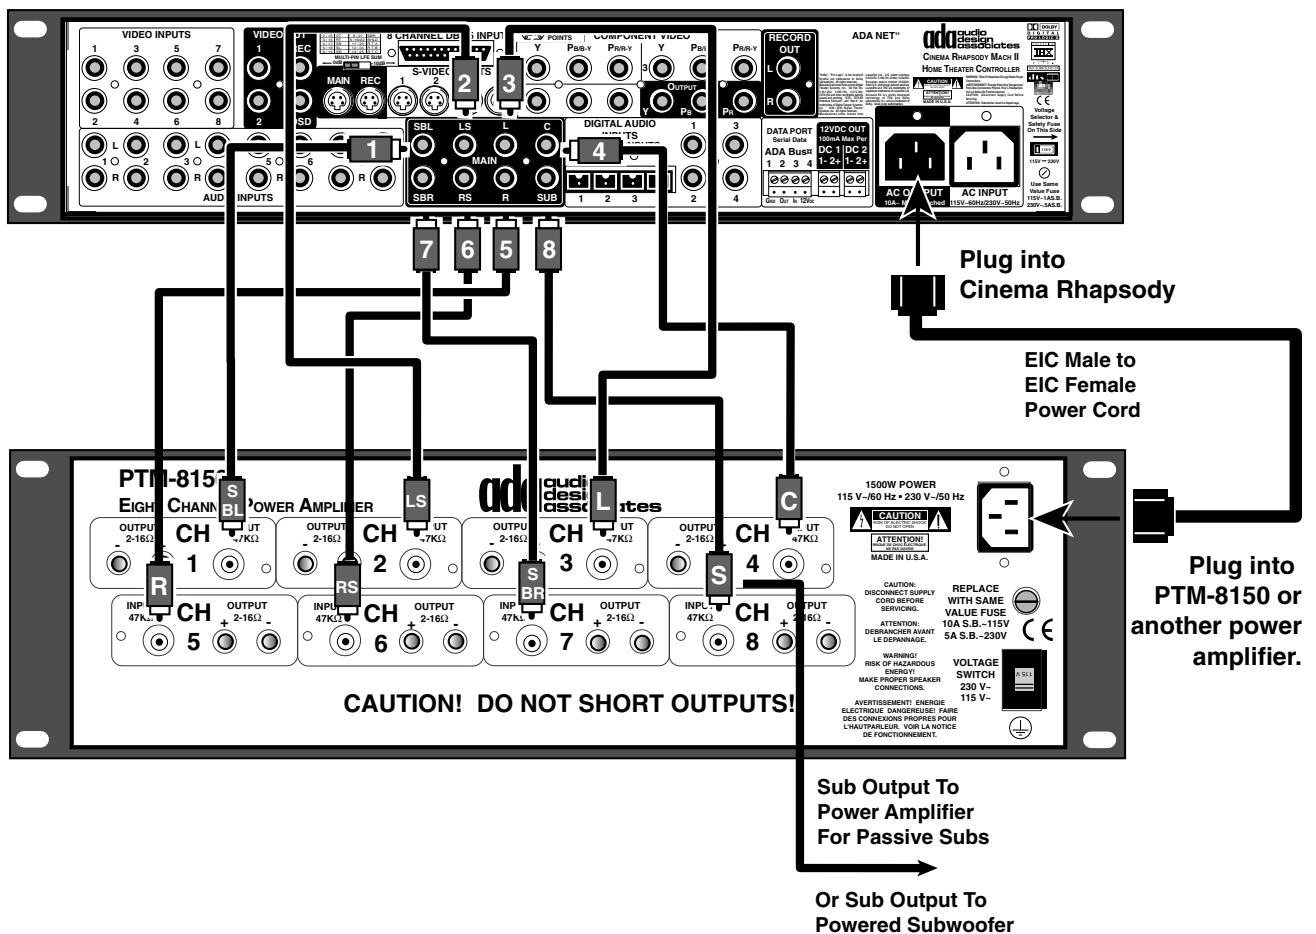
VIDEO INPUTS
1 3 5 7
2 4 6 8
VIDEO
1
2
REC
OSD
MAIN REC
MULTI-PIN LFE SUM
8 CHANNEL DB
S-VIDEO
1 2
2
3
POINTS
COMPONENT VIDEO
Y PB/B-Y PR/R-Y Y PB/
OUTPUT
Y PB
PR/R-Y
RECORD OUT
L
R
ADA NET™
ada audio design associates
CINEMA RHAPSODY MACH II
HOME THEATER CONTROLLER
CAUTION
ATTENTION
MADE IN U.S.A.
DOLBY DIGITAL
THX
dts
CE
Voltage Selector & Safety Fuse On This Side
115V 230V
Use Same Value Fuse 115V~1A S.B. 230V~.5A S.B.
L
R
1 2 3
5 6
AUDIO INPUTS
1
SBL LS L C
MAIN
SBR RS R SUB
4
DIGITAL AUDIO INPUTS
1 2 3
1 2 3 4
DATA PORT Serial Data
ADA BUS
1 2 3 4
12VDC OUT 100mA Max Per
DC 1 DC 2
1- 2+ 1- 2+
GND OUT IN 12VDC
AC OUTPUT 10A~ M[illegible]ched
AC INPUT 115V~60Hz/230V~50Hz
7 6 5 8
Plug into Cinema Rhapsody
EIC Male to EIC Female Power Cord
PTM-815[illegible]
EIGHT CHANN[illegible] POWER AMPLI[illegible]ER
ada audio design associates
S BL
LS
L
C
OUTPUT 2-16Ω
CH 1
CH 2
CH 3
CH 4
47KΩ
R
RS
S BR
S
INPUT 47KΩ
CH 5
CH 6
CH 7
CH 8
OUTPUT 2-16Ω
1500W POWER
115 V~/60 Hz • 230 V~/50 Hz
CAUTION
RISK OF ELECTRIC SHOCK DO NOT OPEN
ATTENTION!
MADE IN U.S.A.
CAUTION: DISCONNECT SUPPLY CORD BEFORE SERVICING.
ATTENTION: DEBRANCHER AVANT LE DEPANNAGE.
WARNING! RISK OF HAZARDOUS ENERGY! MAKE PROPER SPEAKER CONNECTIONS.
AVERTISSEMENT! ENERGIE ELECTRIQUE DANGEREUSE! FAIRE DES CONNEXIONS PROPRES POUR L'HAUTPARLEUR. VOIR LA NOTICE DE FONCTIONNEMENT.
REPLACE WITH SAME VALUE FUSE 10A S.B.~115V 5A S.B.~230V
CE
VOLTAGE SWITCH 230 V~ 115 V~
CAUTION! DO NOT SHORT OUTPUTS!
Plug into PTM-8150 or another power amplifier.
Sub Output To Power Amplifier For Passive Subs
Or Sub Output To Powered Subwoofer